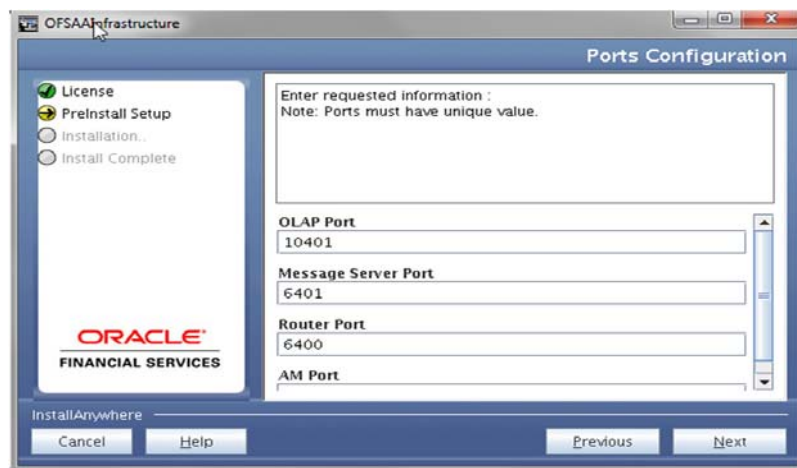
OFSAAInfrastructure

Ports Configuration

License
PreInstall Setup
Installation..
Install Complete

ORACLE
FINANCIAL SERVICES

Enter requested information :
Note: Ports must have unique value.

OLAP Port
10401

Message Server Port
6401

Router Port
6400

AM Port

InstallAnywhere

Cancel
Help
Previous
Next